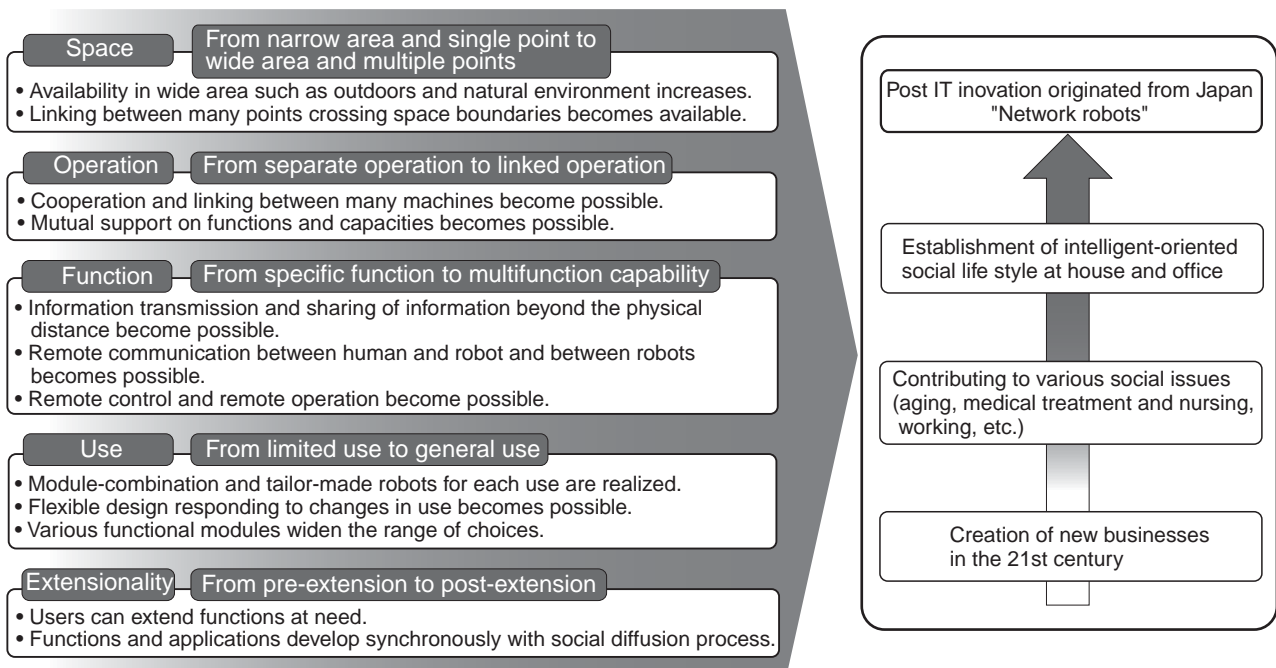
Space | From narrow area and single point to wide area and multiple points

• Availability in wide area such as outdoors and natural environment increases.
• Linking between many points crossing space boundaries becomes available.

Operation | From separate operation to linked operation

• Cooperation and linking between many machines become possible.
• Mutual support on functions and capacities becomes possible.

Function | From specific function to multifunction capability

• Information transmission and sharing of information beyond the physical distance become possible.
• Remote communication between human and robot and between robots becomes possible.
• Remote control and remote operation become possible.

Use | From limited use to general use

• Module-combination and tailor-made robots for each use are realized.
• Flexible design responding to changes in use becomes possible.
• Various functional modules widen the range of choices.

Extensionality | From pre-extension to post-extension

• Users can extend functions at need.
• Functions and applications develop synchronously with social diffusion process.

Post IT inovation originated from Japan "Network robots"

Establishment of intelligent-oriented social life style at house and office

Contributing to various social issues (aging, medical treatment and nursing, working, etc.)

Creation of new businesses in the 21st century